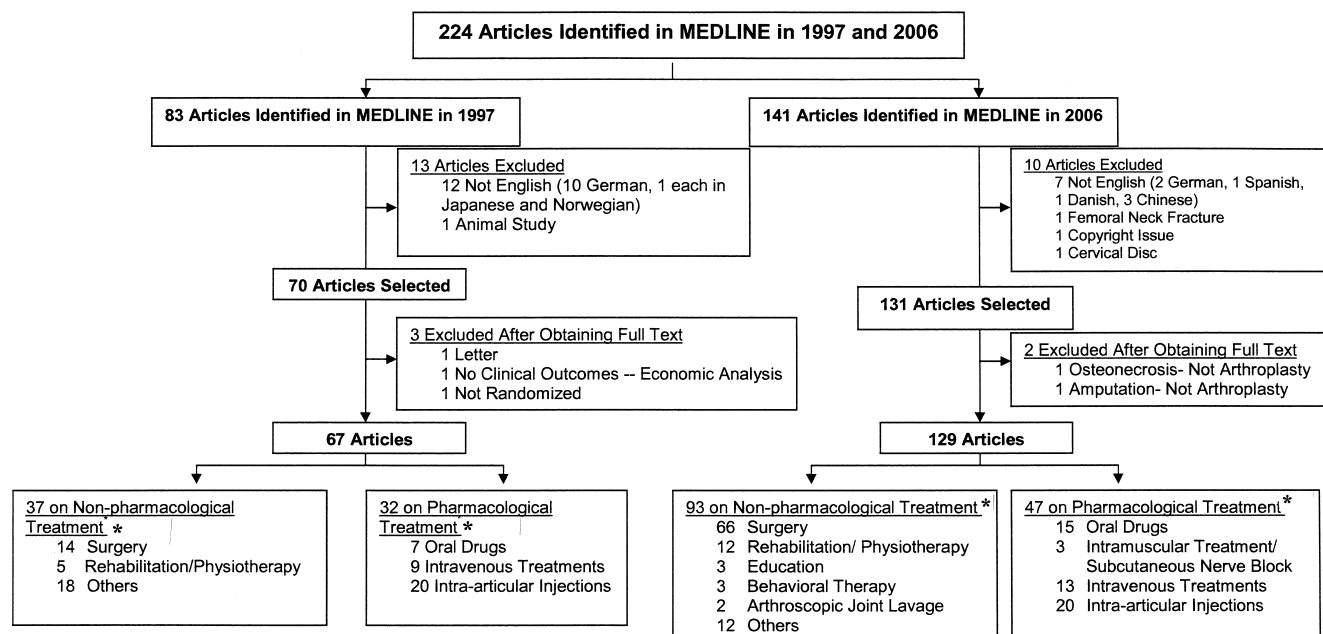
224 Articles Identified in MEDLINE in 1997 and 2006

83 Articles Identified in MEDLINE in 1997

13 Articles Excluded
12 Not English (10 German, 1 each in Japanese and Norwegian)
1 Animal Study

70 Articles Selected

3 Excluded After Obtaining Full Text
1 Letter
1 No Clinical Outcomes -- Economic Analysis
1 Not Randomized

67 Articles

37 on Non-pharmacological Treatment *
14 Surgery
5 Rehabilitation/Physiotherapy
18 Others

32 on Pharmacological Treatment *
7 Oral Drugs
9 Intravenous Treatments
20 Intra-articular Injections

141 Articles Identified in MEDLINE in 2006

10 Articles Excluded
7 Not English (2 German, 1 Spanish, 1 Danish, 3 Chinese)
1 Femoral Neck Fracture
1 Copyright Issue
1 Cervical Disc

131 Articles Selected

2 Excluded After Obtaining Full Text
1 Osteonecrosis- Not Arthroplasty
1 Amputation- Not Arthroplasty

129 Articles

93 on Non-pharmacological Treatment *
66 Surgery
12 Rehabilitation/ Physiotherapy
3 Education
3 Behavioral Therapy
2 Arthroscopic Joint Lavage
12 Others

47 on Pharmacological Treatment *
15 Oral Drugs
3 Intramuscular Treatment/ Subcutaneous Nerve Block
13 Intravenous Treatments
20 Intra-articular Injections